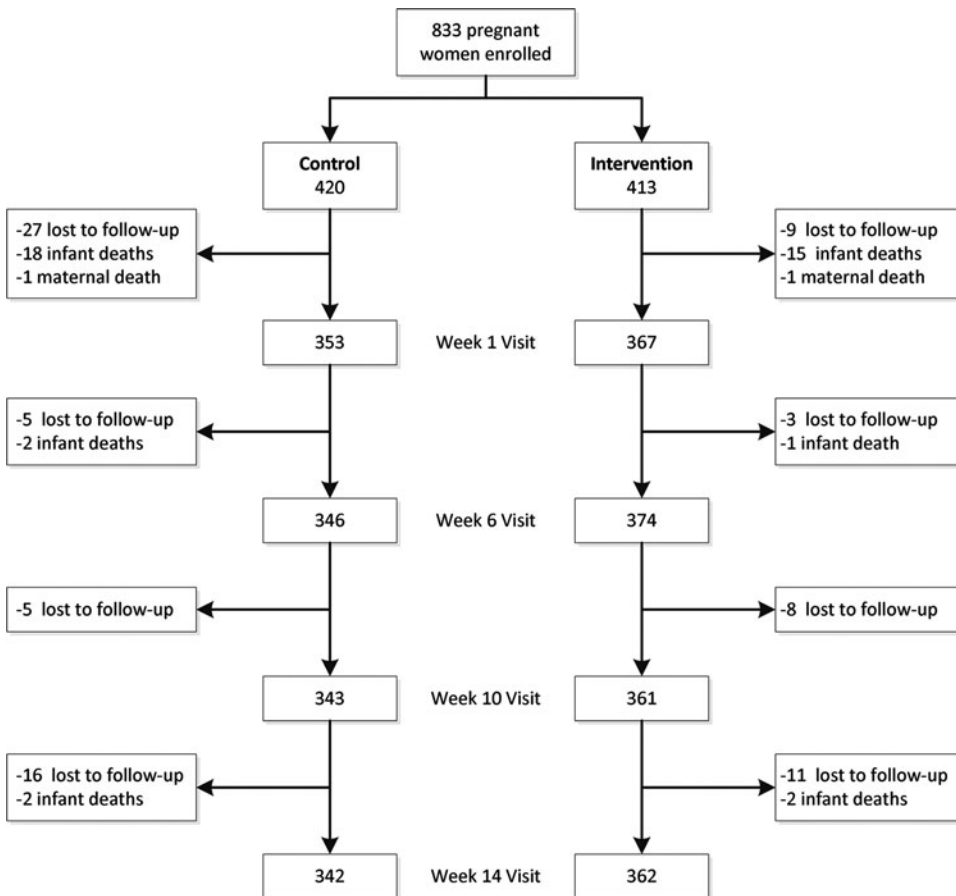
833 pregnant women enrolled

Control
420

Intervention
413

-27 lost to follow-up
-18 infant deaths
-1 maternal death

-9 lost to follow-up
-15 infant deaths
-1 maternal death

353

Week 1 Visit

367

-5 lost to follow-up
-2 infant deaths

-3 lost to follow-up
-1 infant death

346

Week 6 Visit

374

-5 lost to follow-up

-8 lost to follow-up

343

Week 10 Visit

361

-16 lost to follow-up
-2 infant deaths

-11 lost to follow-up
-2 infant deaths

342

Week 14 Visit

362